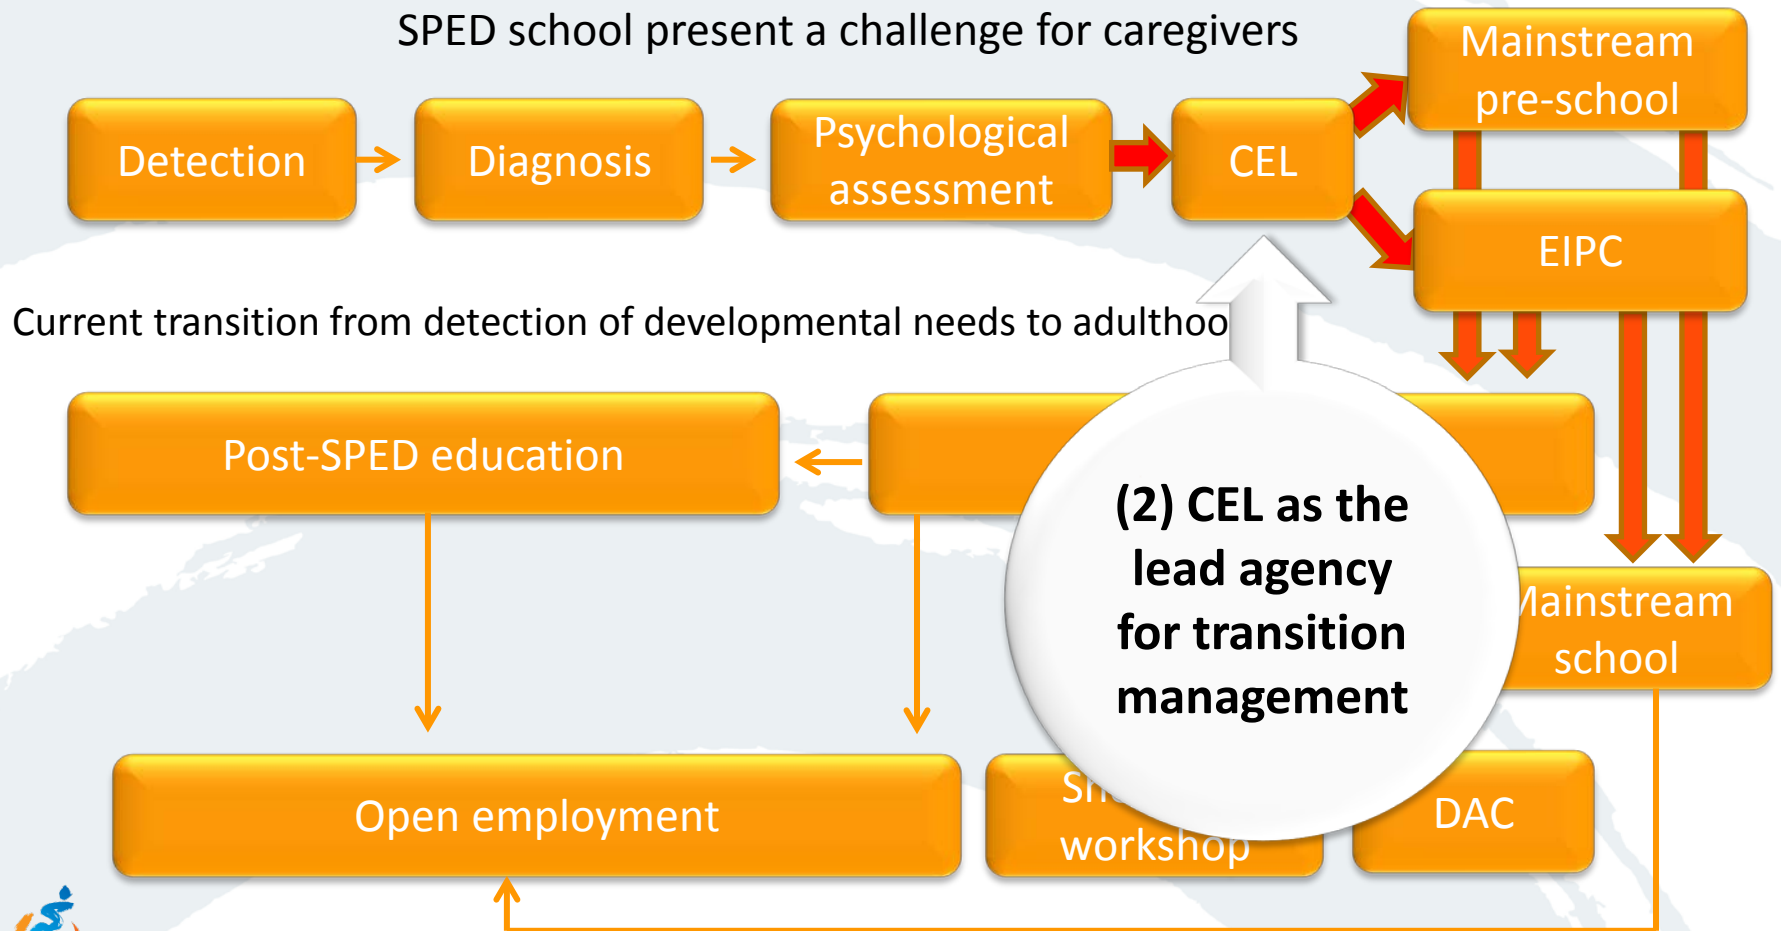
SPED school present a challenge for caregivers

Detection

Diagnosis

Psychological assessment

CEL

Mainstream pre-school

EIPC

Current transition from detection of developmental needs to adulthoo

Post-SPED education

(2) CEL as the lead agency for transition management

Mainstream school

Open employment

Sh workshop

DAC